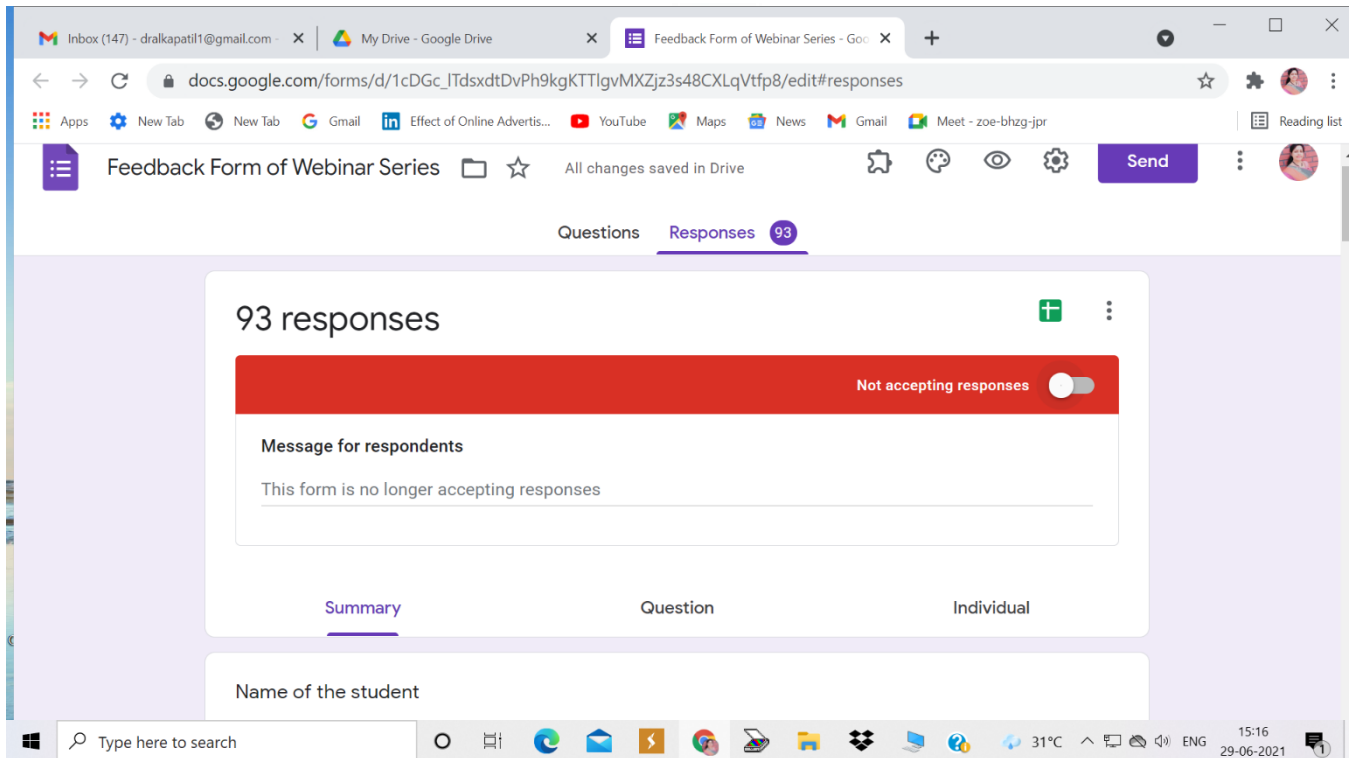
Inbox (147) - dralkapatil1@gmail.com -
My Drive - Google Drive
Feedback Form of Webinar Series - Goo

docs.google.com/forms/d/1cDGc_lTdsxdtDvPh9kgKTTlgvMXZjz3s48CXLqVtfp8/edit#responses

Apps  New Tab  New Tab  Gmail  Effect of Online Advertis...  YouTube  Maps  News  Gmail  Meet - zoe-bhzg-jpr  Reading list

Feedback Form of Webinar Series  All changes saved in Drive  Send

Questions  Responses 93

93 responses

Not accepting responses

Message for respondents

This form is no longer accepting responses

Summary  Question  Individual

Name of the student

Type here to search  31°C  ENG  15:16 29-06-2021